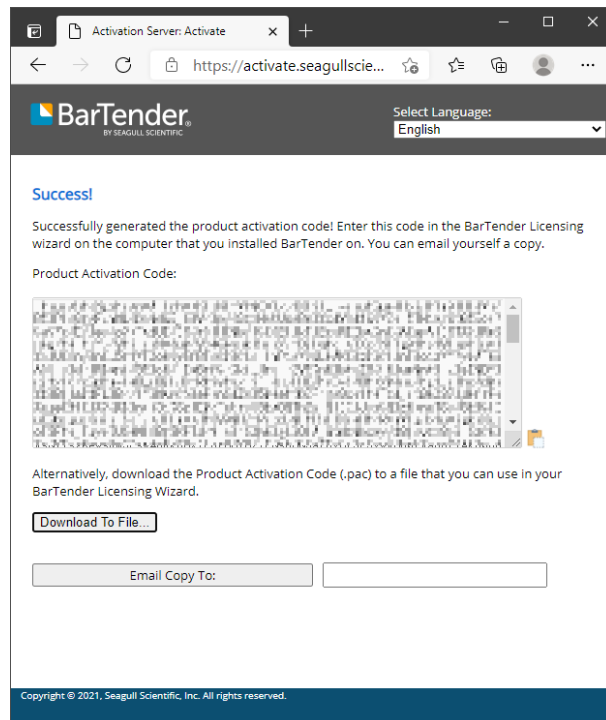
Activation Server: Activate

https://activate.seagullscie...

BarTender
BY SEAGULL SCIENTIFIC

Select Language:
English

Success!

Successfully generated the product activation code! Enter this code in the BarTender Licensing wizard on the computer that you installed BarTender on. You can email yourself a copy.

Product Activation Code:

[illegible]

Alternatively, download the Product Activation Code (.pac) to a file that you can use in your BarTender Licensing Wizard.

Download To File...

Email Copy To:

Copyright © 2021, Seagull Scientific, Inc. All rights reserved.